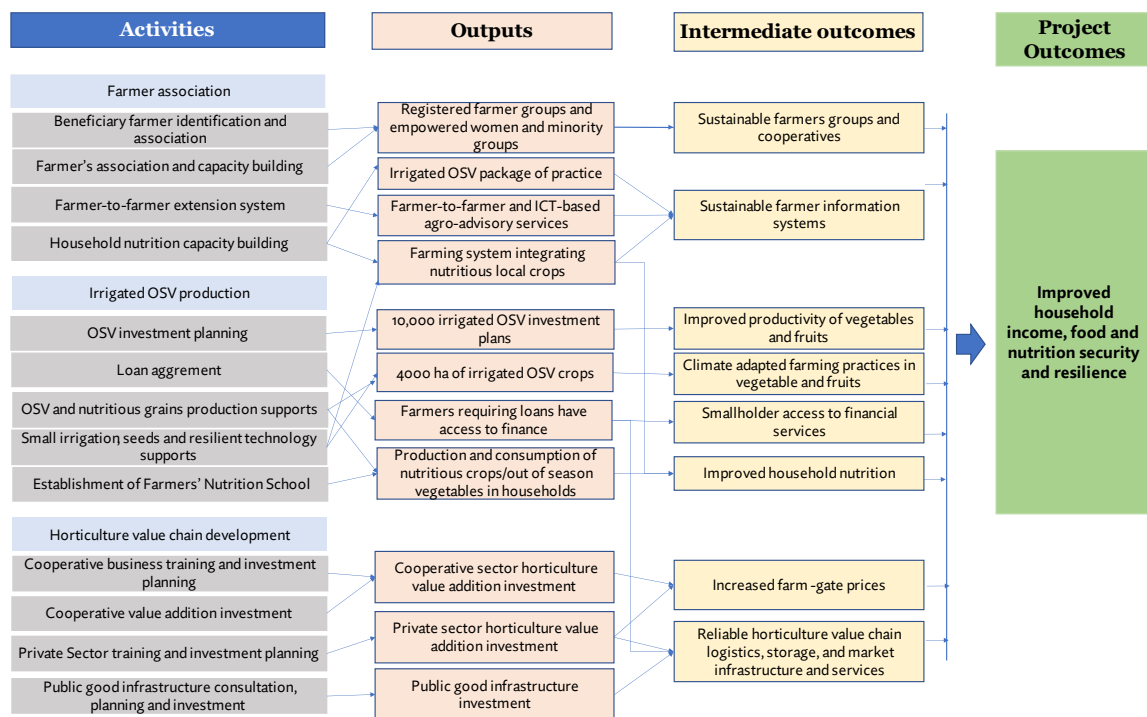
Activities

Farmer association

Beneficiary farmer identification and association

Farmer's association and capacity building

Farmer-to-farmer extension system

Household nutrition capacity building

Irrigated OSV production

OSV investment planning

Loan aggrement

OSV and nutritious grains production supports

Small irrigation seeds and resilient technology supports

Establishment of Farmers' Nutrition School

Horticulture value chain development

Cooperative business training and investment planning

Cooperative value addition investment

Private Sector training and investment planning

Public good infrastructure consultation, planning and investment

Outputs

Registered farmer groups and empowered women and minority groups

Irrigated OSV package of practice

Farmer-to-farmer and ICT-based agro-advisory services

Farming system integrating nutritious local crops

10,000 irrigated OSV investment plans

4000 ha of irrigated OSV crops

Farmers requiring loans have access to finance

Production and consumption of nutritious crops/out of season vegetables in households

Cooperative sector horticulture value addition investment

Private sector horticulture value addition investment

Public good infrastructure investment

Intermediate outcomes

Sustainable farmers groups and cooperatives

Sustainable farmer information systems

Improved productivity of vegetables and fruits

Climate adapted farming practices in vegetable and fruits

Smallholder access to financial services

Improved household nutrition

Increased farm -gate prices

Reliable horticulture value chain logistics, storage, and market infrastructure and services

Project Outcomes

Improved household income, food and nutrition security and resilience